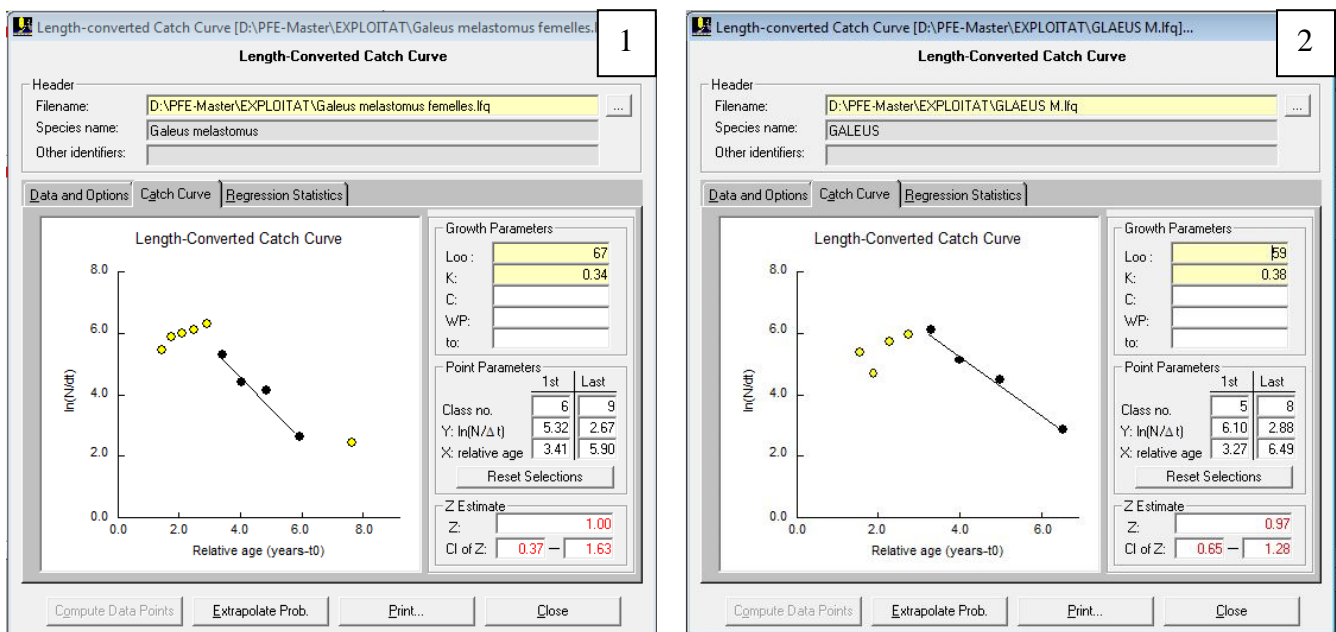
Length-converted Catch Curve [D:\PFE-Master\EXPLOITAT\Galeus melastomus femelles.l

1

Length-Converted Catch Curve

Header
Filename: D:\PFE-Master\EXPLOITAT\Galeus melastomus femelles.lfq ...
Species name: Galeus melastomus
Other identifiers:

Data and Options | Catch Curve | Regression Statistics

Length-Converted Catch Curve

8.0
6.0
4.0
2.0
0.0
ln(N/dt)
0.0 2.0 4.0 6.0 8.0
Relative age (years-t0)

Growth Parameters
Loo : 67
K: 0.34
C:
WP:
to:

Point Parameters
| | 1st | Last |
|---|---|---|
| Class no. | 6 | 9 |
| Y: ln(N/Δ t) | 5.32 | 2.67 |
| X: relative age | 3.41 | 5.90 |

Reset Selections

Z Estimate
Z: 1.00
CI of Z: 0.37 — 1.63

Compute Data Points | Extrapolate Prob. | Print... | Close

Length-converted Catch Curve [D:\PFE-Master\EXPLOITAT\GLAEUS M.lfq]...

2

Length-Converted Catch Curve

Header
Filename: D:\PFE-Master\EXPLOITAT\GLAEUS M.lfq ...
Species name: GALEUS
Other identifiers:

Data and Options | Catch Curve | Regression Statistics

Length-Converted Catch Curve

8.0
6.0
4.0
2.0
0.0
ln(N/dt)
0.0 2.0 4.0 6.0
Relative age (years-t0)

Growth Parameters
Loo : 59
K: 0.38
C:
WP:
to:

Point Parameters
| | 1st | Last |
|---|---|---|
| Class no. | 5 | 8 |
| Y: ln(N/Δ t) | 6.10 | 2.88 |
| X: relative age | 3.27 | 6.49 |

Reset Selections

Z Estimate
Z: 0.97
CI of Z: 0.65 — 1.28

Compute Data Points | Extrapolate Prob. | Print... | Close